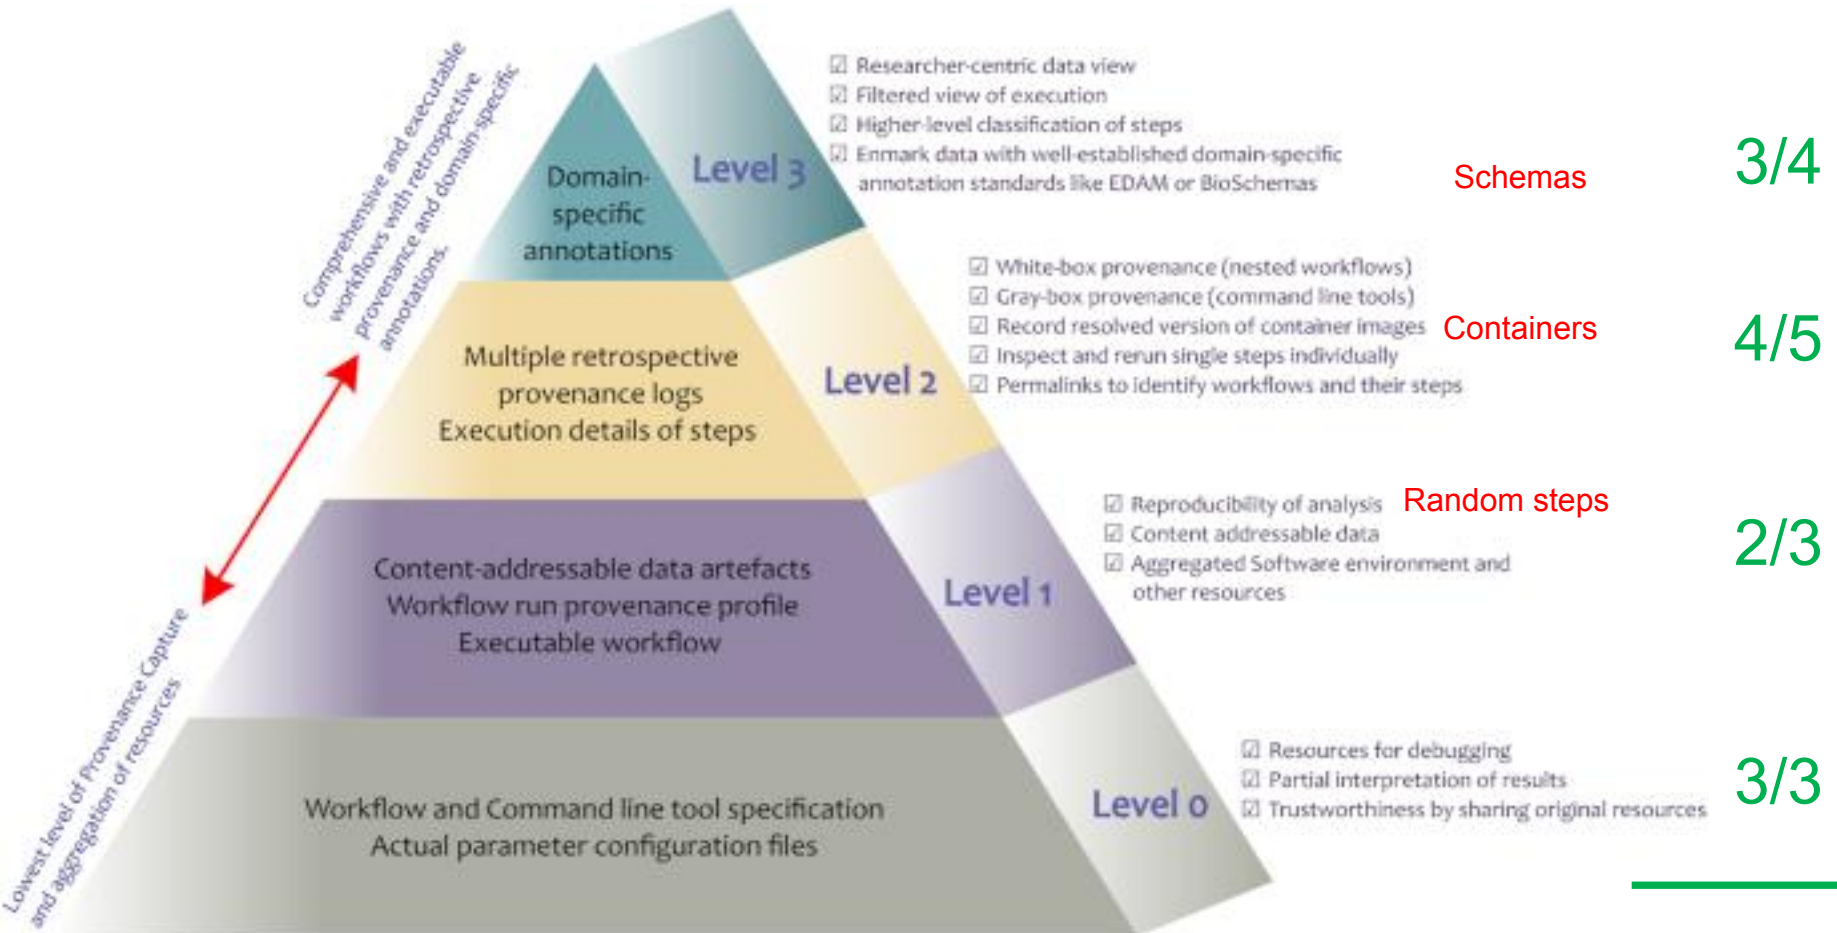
Comprehensive and executable workflows with retrospective provenance and domain-specific annotations.

Lowest level of Provenance Capture and aggregation of resources

Domain-specific annotations

Level 3

☑ Researcher-centric data view
☑ Filtered view of execution
☑ Higher-level classification of steps
☑ Enmark data with well-established domain-specific annotation standards like EDAM or BioSchemas

Schemas

3/4

Multiple retrospective provenance logs
Execution details of steps

Level 2

☑ White-box provenance (nested workflows)
☑ Gray-box provenance (command line tools)
☑ Record resolved version of container images
☑ Inspect and rerun single steps individually
☑ Permalinks to identify workflows and their steps

Containers

4/5

Content-addressable data artefacts
Workflow run provenance profile
Executable workflow

Level 1

☑ Reproducibility of analysis
☑ Content addressable data
☑ Aggregated Software environment and other resources

Random steps

2/3

Workflow and Command line tool specification
Actual parameter configuration files

Level 0

☑ Resources for debugging
☑ Partial interpretation of results
☑ Trustworthiness by sharing original resources

3/3